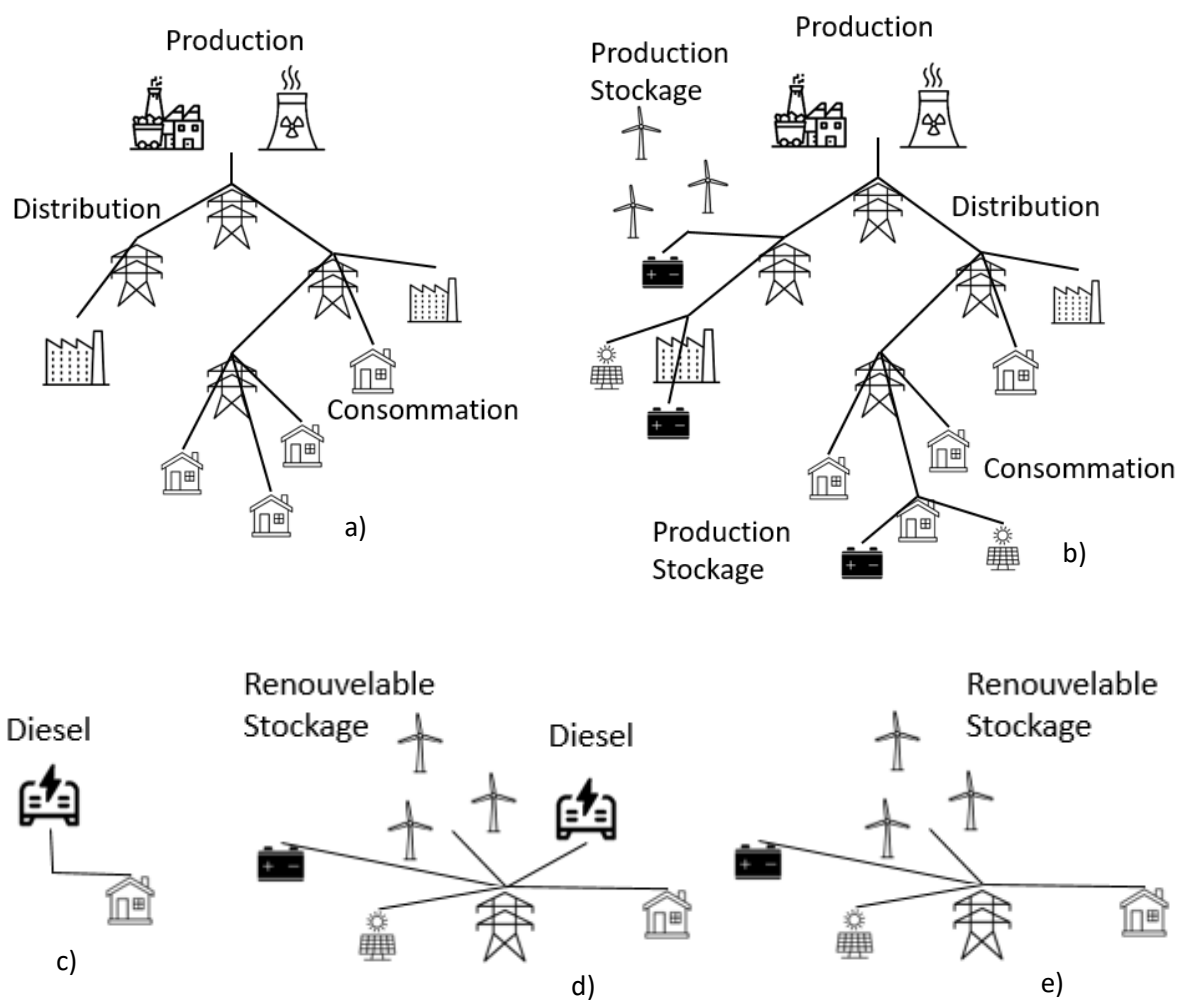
Production

Distribution

Consommation

a)

Production
Stockage

Production

Distribution

Consommation

Production
Stockage

b)

Diesel

c)

Renouvelable
Stockage

Diesel

d)

Renouvelable
Stockage

e)